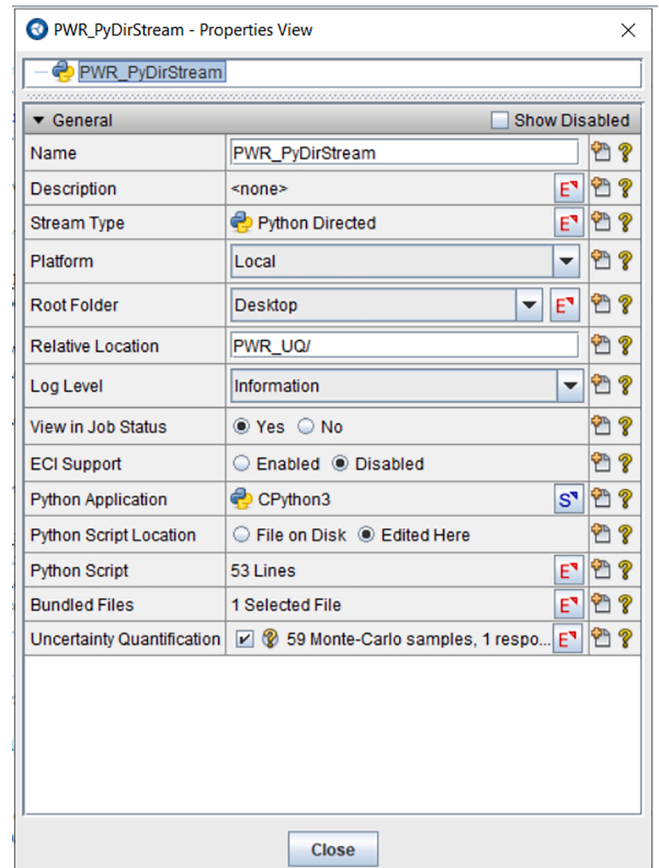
PWR_PyDirStream - Properties View

PWR_PyDirStream

General
Show Disabled

| | |
|---|---|
| Name | PWR_PyDirStream |
| Description | <none> |
| Stream Type | Python Directed |
| Platform | Local |
| Root Folder | Desktop |
| Relative Location | PWR_UQ/ |
| Log Level | Information |
| View in Job Status | Yes No |
| ECI Support | Enabled Disabled |
| Python Application | CPython3 |
| Python Script Location | File on Disk Edited Here |
| Python Script | 53 Lines |
| Bundled Files | 1 Selected File |
| Uncertainty Quantification | 59 Monte-Carlo samples, 1 respo |

Close